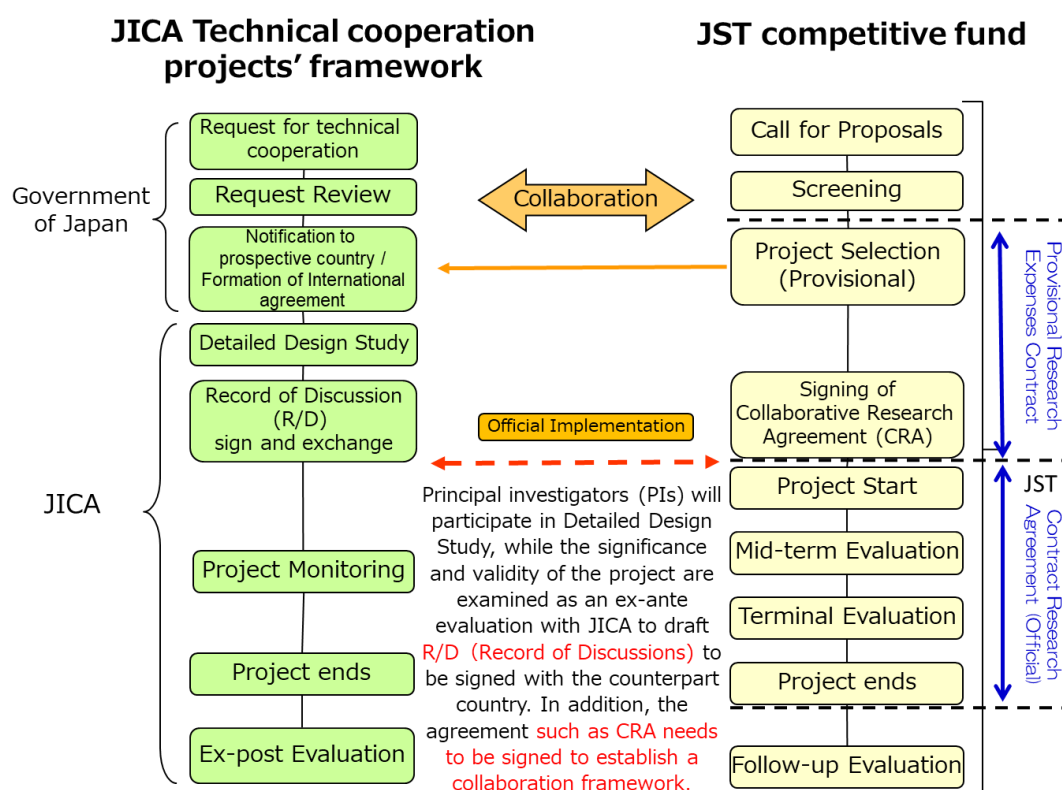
JICA Technical cooperation projects' framework

JST competitive fund

Government of Japan

Request for technical cooperation

Request Review

Notification to prospective country / Formation of International agreement

JICA

Detailed Design Study

Record of Discussion (R/D) sign and exchange

Project Monitoring

Project ends

Ex-post Evaluation

Collaboration

Official Implementation

Principal investigators (PIs) will participate in Detailed Design Study, while the significance and validity of the project are examined as an ex-ante evaluation with JICA to draft R/D (Record of Discussions) to be signed with the counterpart country. In addition, the agreement such as CRA needs to be signed to establish a collaboration framework.

Call for Proposals

Screening

Project Selection (Provisional)

Signing of Collaborative Research Agreement (CRA)

Project Start

Mid-term Evaluation

Terminal Evaluation

Project ends

Follow-up Evaluation

Provisional Research Expenses Contract

JST

Contract Research Agreement (Official)